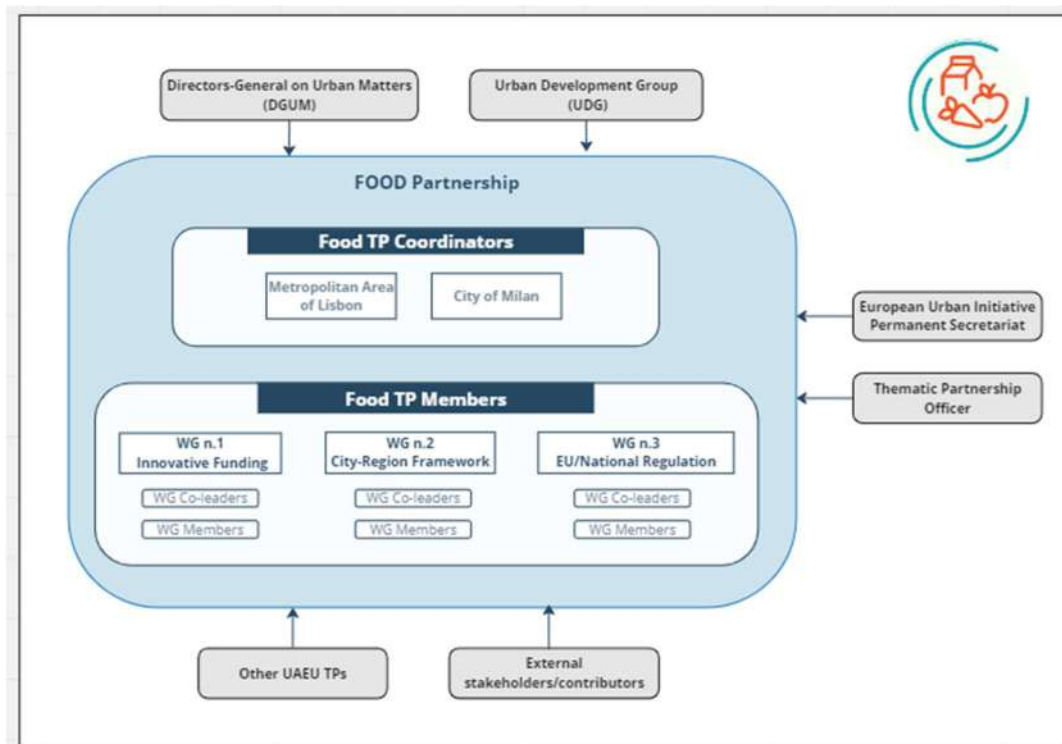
Directors-General on Urban Matters (DGUM)

Urban Development Group (UDG)

FOOD Partnership

Food TP Coordinators

Metropolitan Area of Lisbon

City of Milan

European Urban Initiative Permanent Secretariat

Food TP Members

Thematic Partnership Officer

WG n.1 Innovative Funding

WG Co-leaders

WG Members

WG n.2 City-Region Framework

WG Co-leaders

WG Members

WG n.3 EU/National Regulation

WG Co-leaders

WG Members

Other UAEU TPs

External stakeholders/contributors